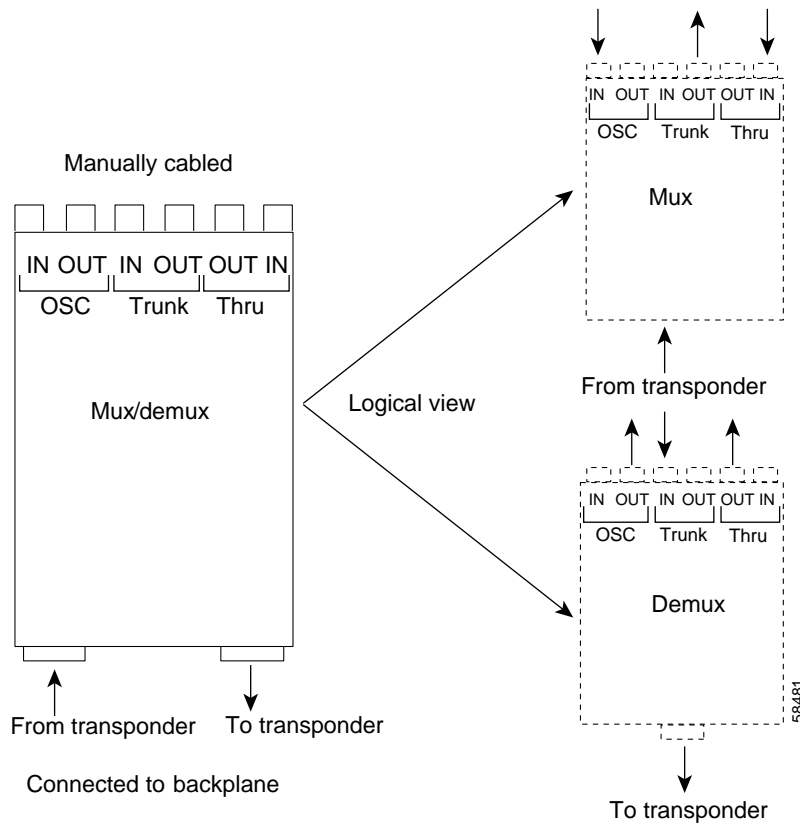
Manually cabled

IN OUT IN OUT OUT IN
OSC Trunk Thru

Mux/demux

From transponder To transponder

Connected to backplane

Logical view

IN OUT IN OUT OUT IN
OSC Trunk Thru

Mux

From transponder

IN OUT IN OUT OUT IN
OSC Trunk Thru

Demux

To transponder

58481